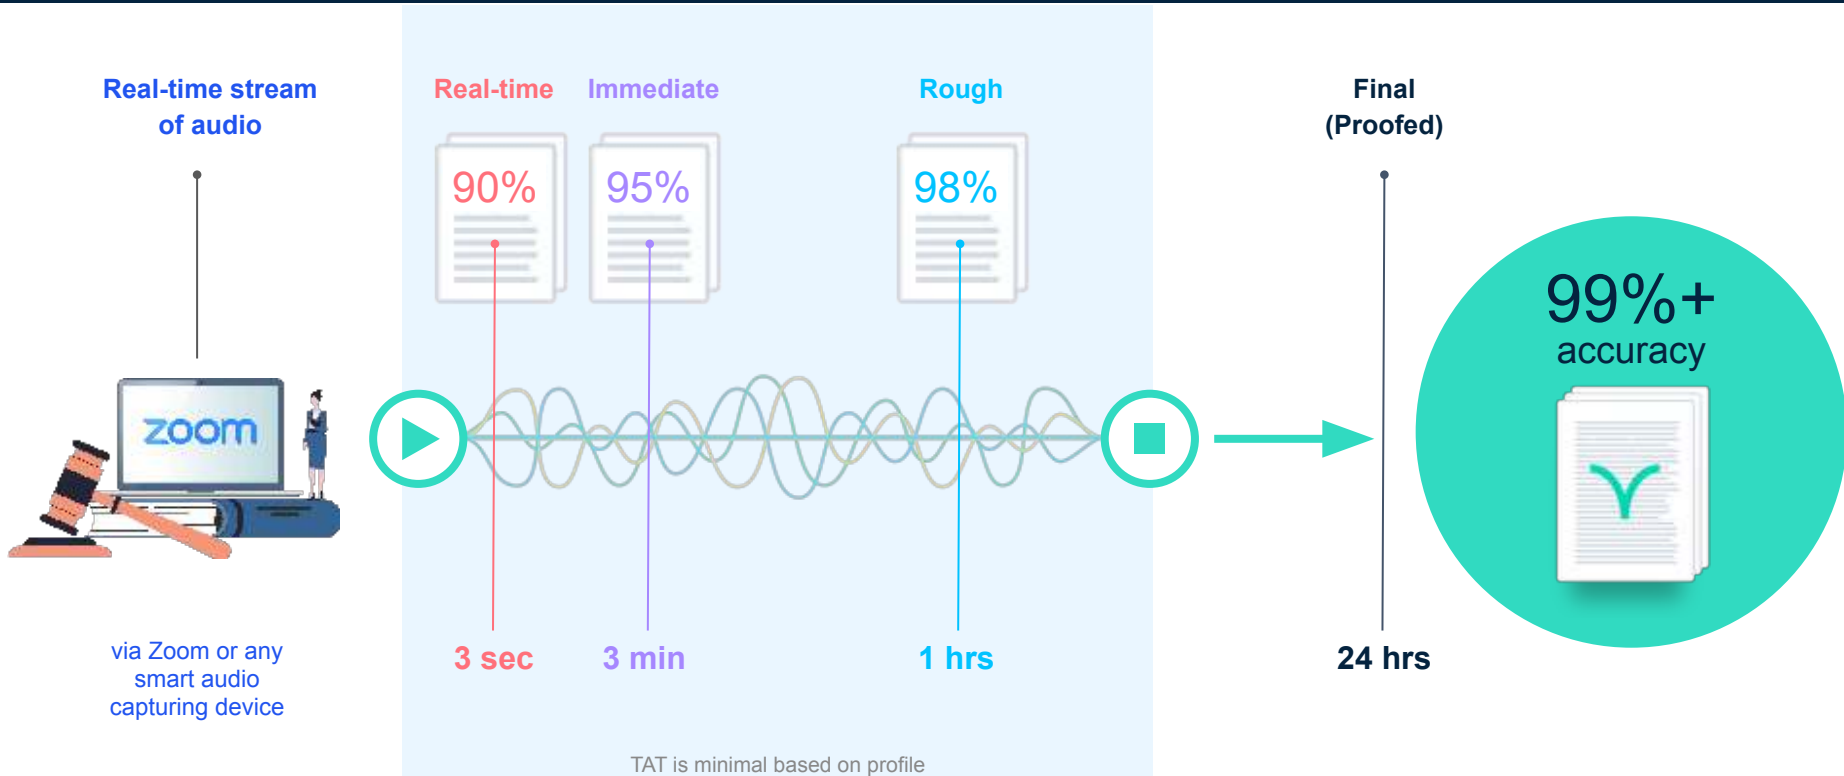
Real-time stream of audio

zoom

via Zoom or any smart audio capturing device

Real-time

90%

3 sec

Immediate

95%

3 min

Rough

98%

1 hrs

TAT is minimal based on profile

Final (Proofed)

24 hrs

99%+ accuracy